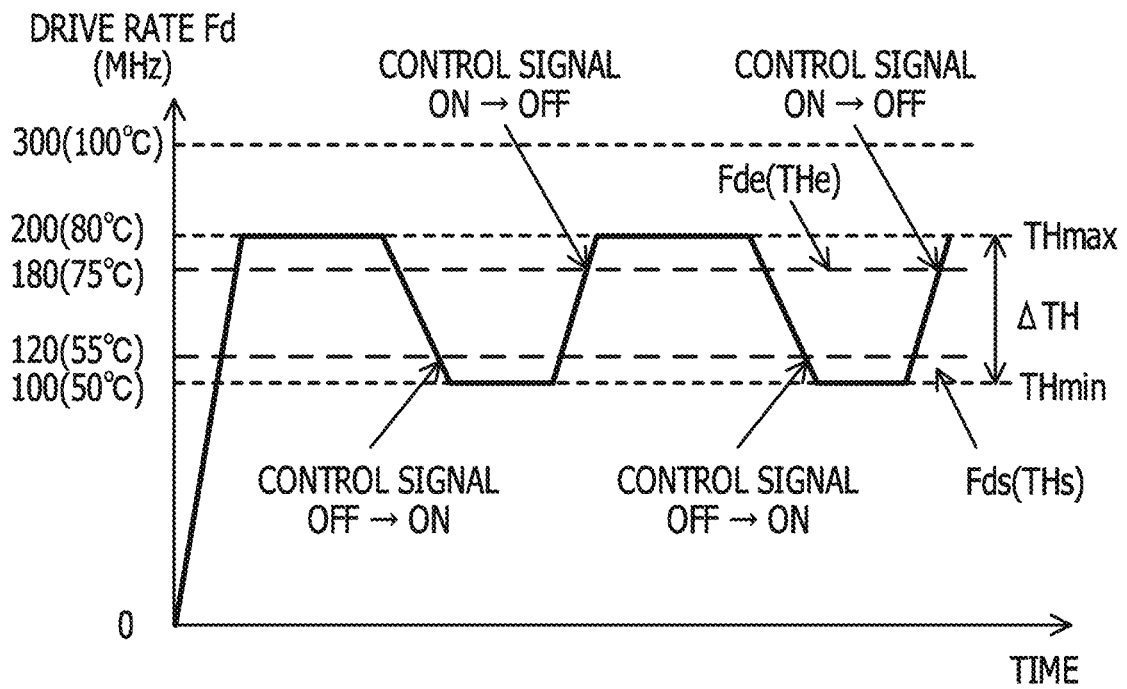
DRIVE RATE Fd
(MHz)

CONTROL SIGNAL
ON → OFF

CONTROL SIGNAL
ON → OFF

300(100℃)

Fde(THe)

200(80℃)
180(75℃)

THmax

Δ TH

120(55℃)
100(50℃)

THmin

CONTROL SIGNAL
OFF → ON

CONTROL SIGNAL
OFF → ON

Fds(THs)

0

TIME